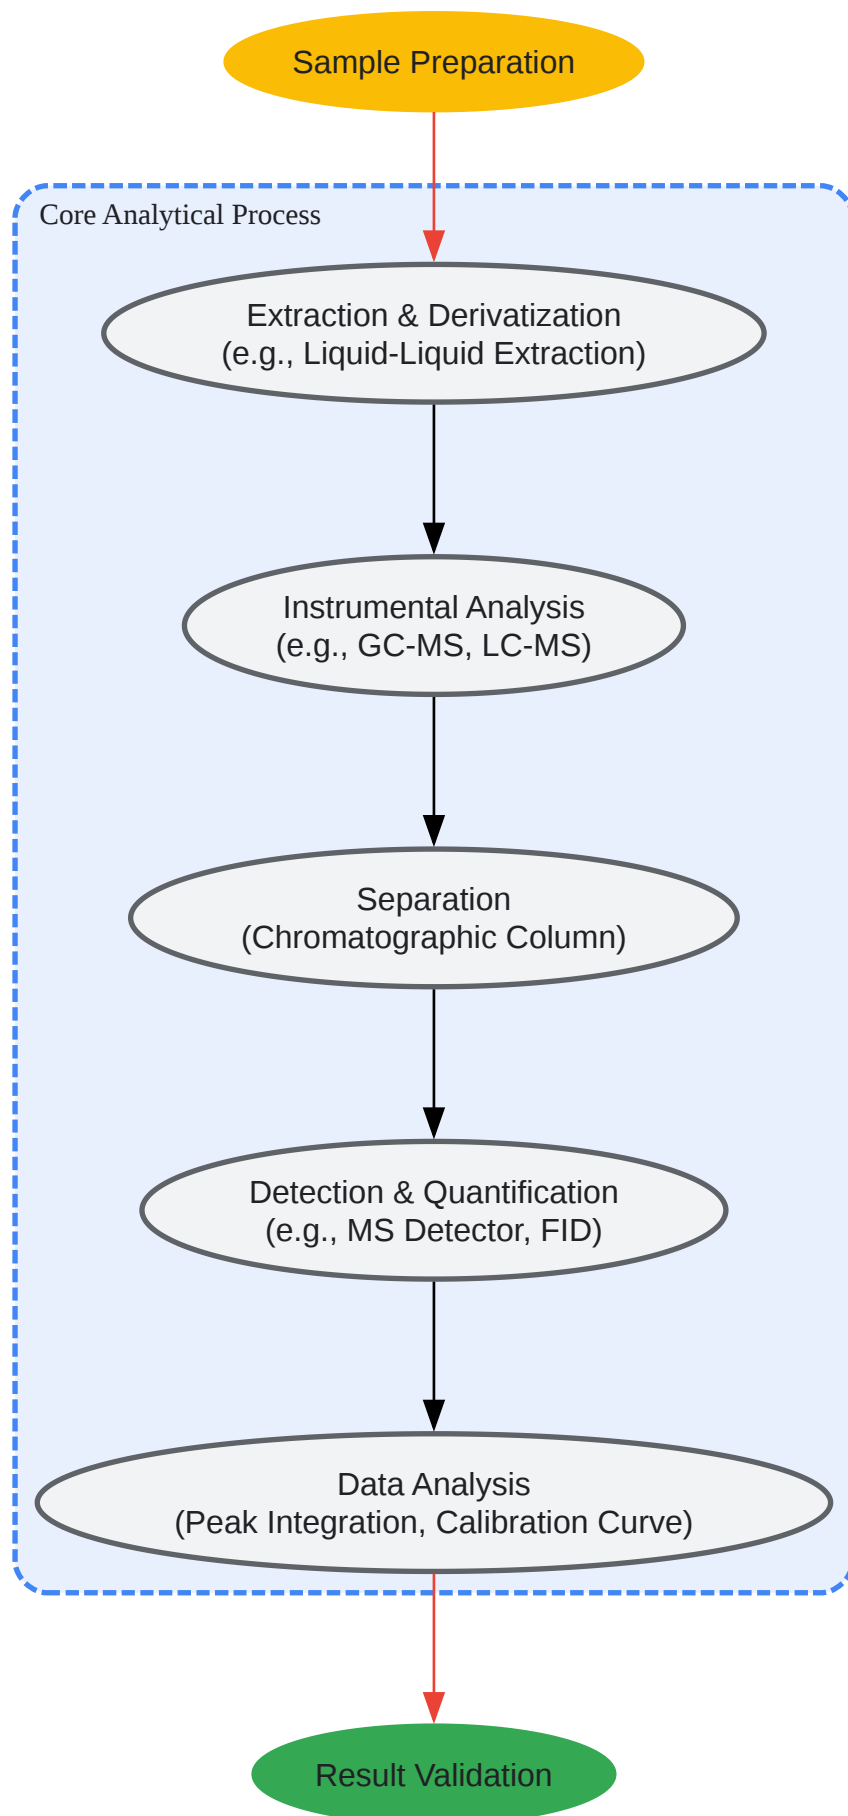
Sample Preparation

Core Analytical Process

Extraction & Derivatization
(e.g., Liquid-Liquid Extraction)

Instrumental Analysis
(e.g., GC-MS, LC-MS)

Separation
(Chromatographic Column)

Detection & Quantification
(e.g., MS Detector, FID)

Data Analysis
(Peak Integration, Calibration Curve)

Result Validation